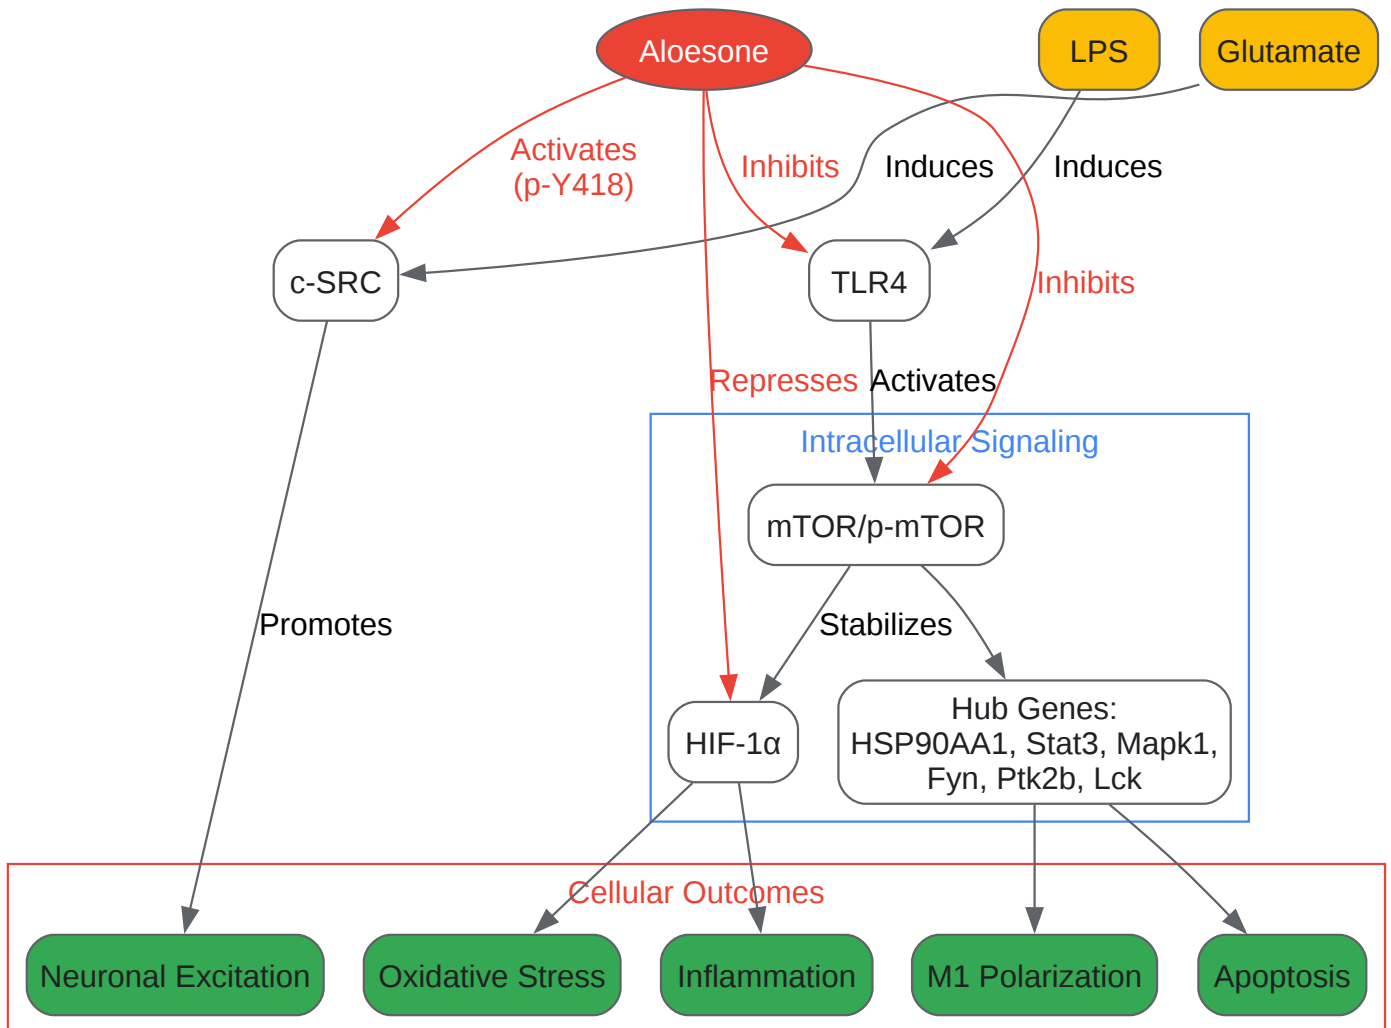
Aloesone

LPS

Glutamate

Activates (p-Y418)

Inhibits

Induces

Induces

c-SRC

TLR4

Inhibits

Represses

Activates

Intracellular Signaling

mTOR/p-mTOR

Promotes

Stabilizes

HIF-1α

Hub Genes: HSP90AA1, Stat3, Mapk1, Fyn, Ptk2b, Lck

Cellular Outcomes

Neuronal Excitation

Oxidative Stress

Inflammation

M1 Polarization

Apoptosis